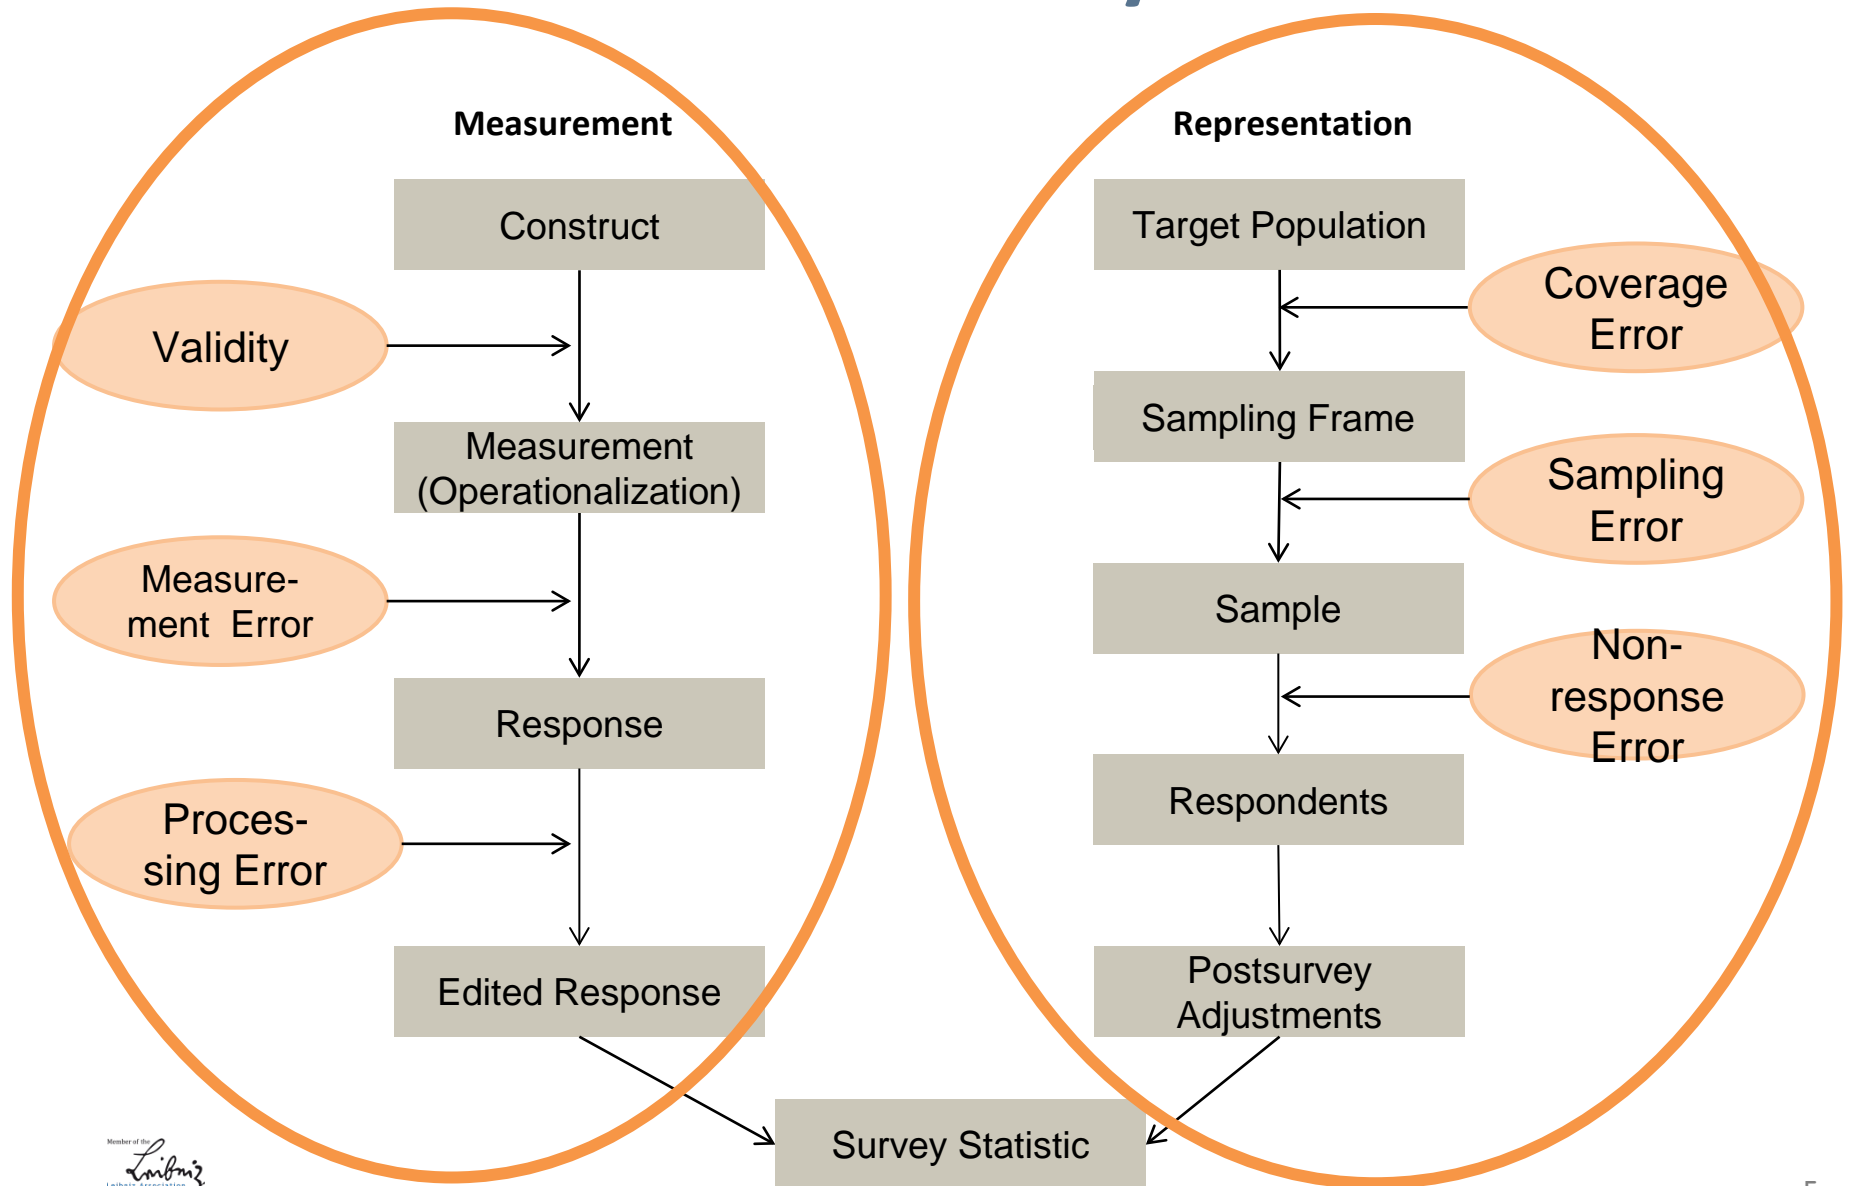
Measurement

Construct

Validity

Measurement (Operationalization)

Measurement Error

Response

Processing Error

Edited Response

Representation

Target Population

Coverage Error

Sampling Frame

Sampling Error

Sample

Nonresponse Error

Respondents

Postsurvey Adjustments

Survey Statistic

Member of the Leibniz Association